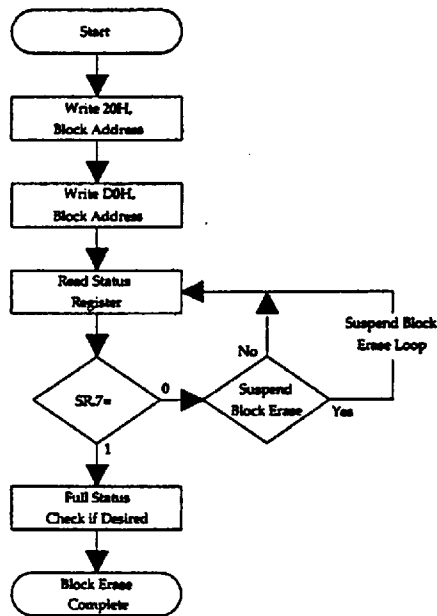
Start

Write 20H, Block Address

Write D0H, Block Address

Read Status Register

SR.7=

0

1

Suspend Block Erase

No

Yes

Suspend Block Erase Loop

Full Status Check if Desired

Block Erase Complete